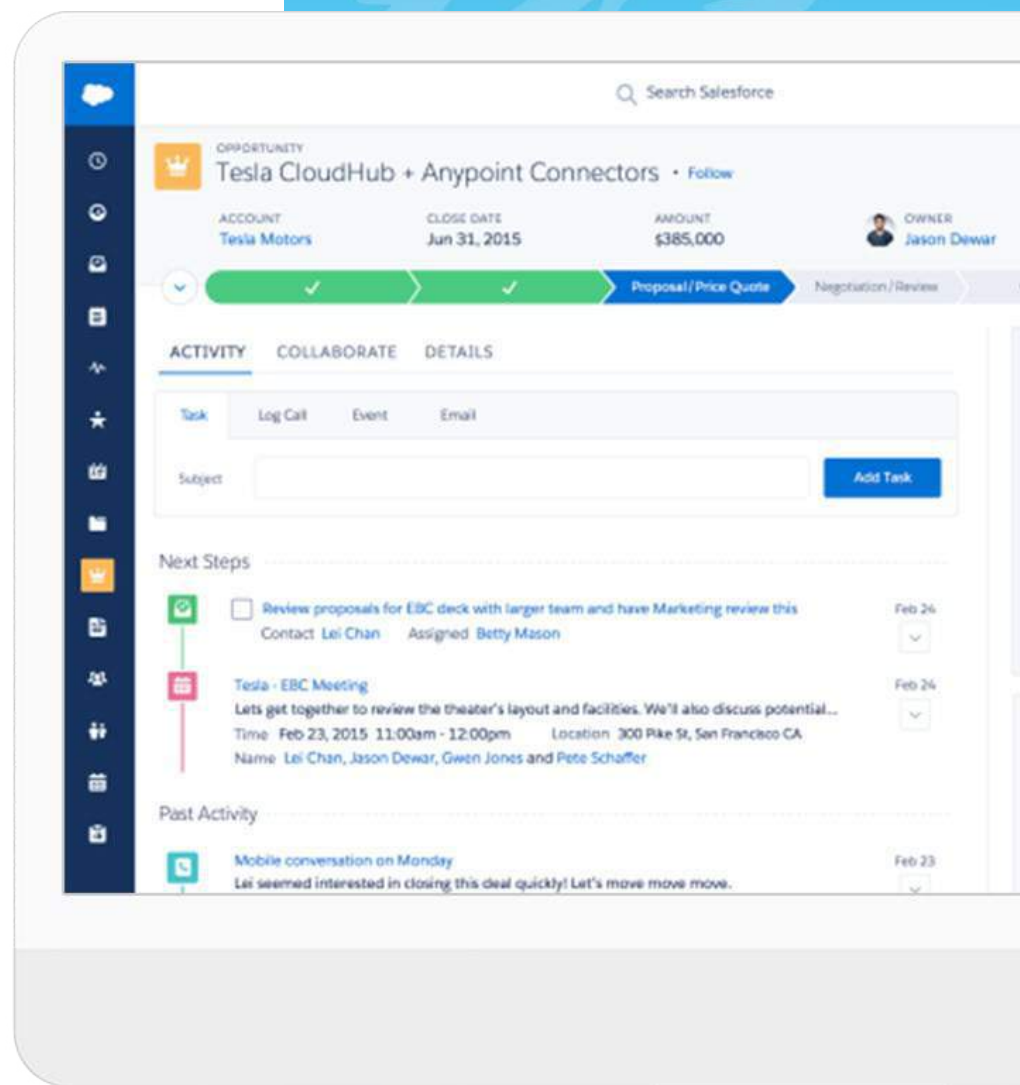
Search Salesforce

OPPORTUNITY
Tesla CloudHub + Anypoint Connectors • Follow

ACCOUNT
Tesla Motors

CLOSE DATE
Jun 31, 2015

AMOUNT
$385,000

OWNER
Jason Dewar

Proposal/Price Quote
Negotiation/Review

ACTIVITY
COLLABORATE
DETAILS

Task
Log Call
Event
Email

Subject
Add Task

Next Steps

Review proposals for EBC deck with larger team and have Marketing review this
Contact Lei Chan Assigned Betty Mason
Feb 24

Tesla - EBC Meeting
Lets get together to review the theater's layout and facilities. We'll also discuss potential...
Time Feb 23, 2015 11:00am - 12:00pm Location 300 Pike St, San Francisco CA
Name Lei Chan, Jason Dewar, Gwen Jones and Pete Schaffer
Feb 24

Past Activity

Mobile conversation on Monday
Lei seemed interested in closing this deal quickly! Let's move move move.
Feb 23